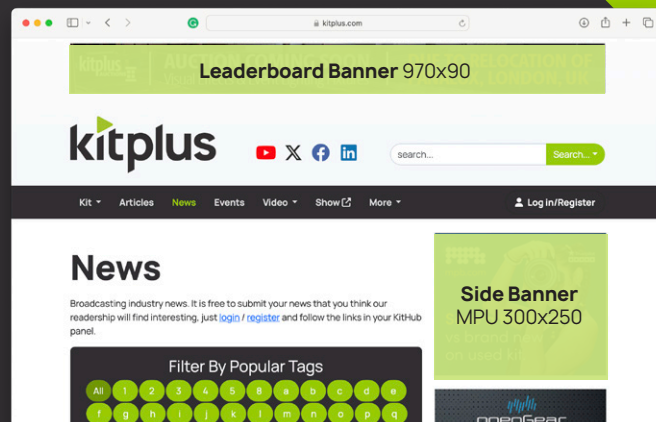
kitplus.com

Leaderboard Banner 970x90

kitplus

search...

Search...

Kit Articles News Events Video Show More

Log in/Register

News

Broadcasting industry news. It is free to submit your news that you think our readership will find interesting, just login / register and follow the links in your KitHub panel.

Filter By Popular Tags

All 1 2 3 4 5 8 a b c d e
f g h i j k l m n o p q

Side Banner MPU 300x250